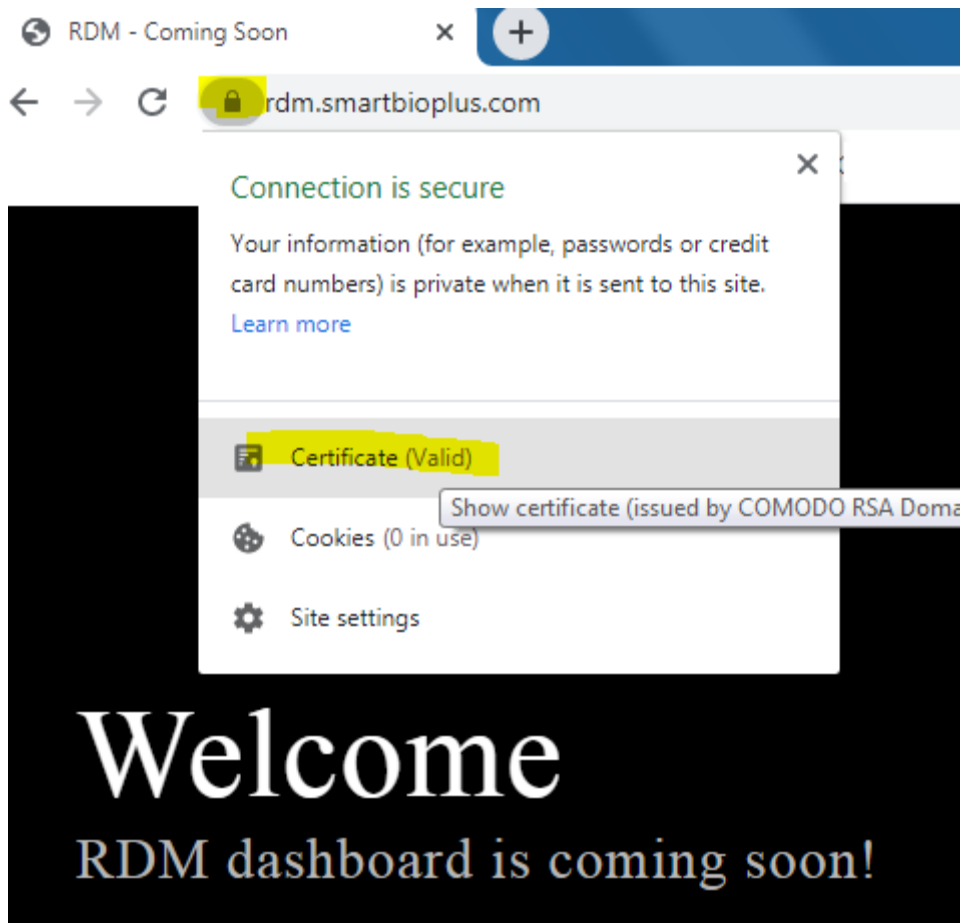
RDM - Coming Soon ×

rdm.smartbioplus.com

×

Connection is secure

Your information (for example, passwords or credit card numbers) is private when it is sent to this site.

Learn more

Certificate (Valid)

Show certificate (issued by COMODO RSA Doma

Cookies (0 in use)

Site settings

Welcome

RDM dashboard is coming soon!